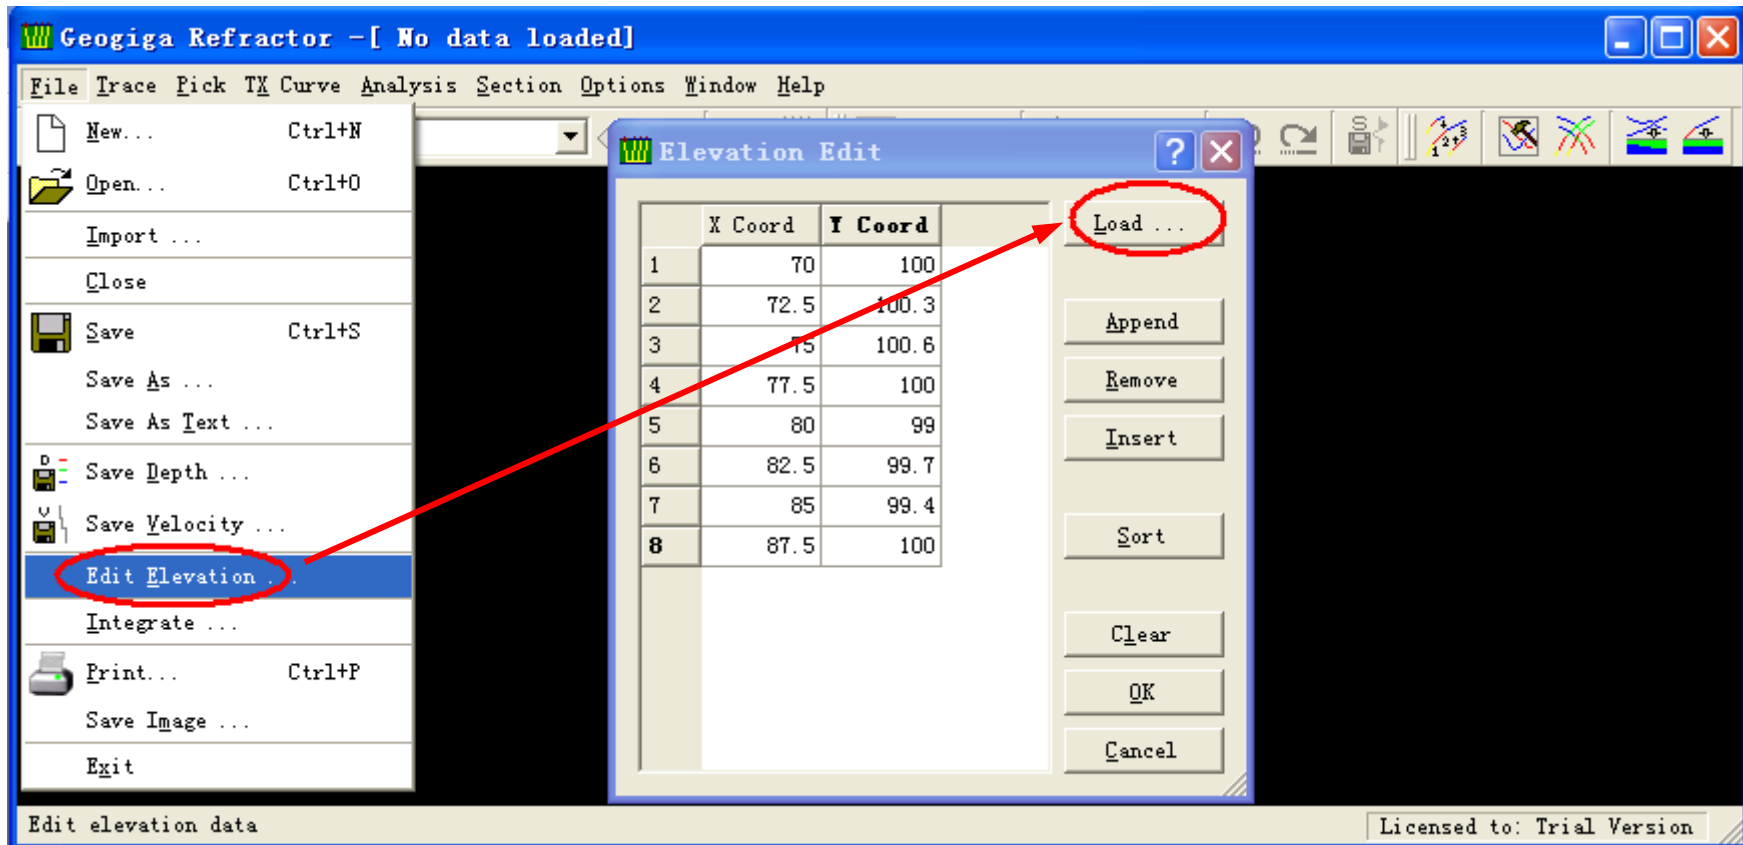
Geogiga Refractor -[ No data loaded]

File Trace Pick TX Curve Analysis Section Options Window Help

New... Ctrl+N
Open... Ctrl+O
Import ...
Close
Save Ctrl+S
Save As ...
Save As Text ...
Save Depth ...
Save Velocity ...
Edit Elevation ...
Integrate ...
Print... Ctrl+P
Save Image ...
Exit

Elevation Edit

| | X Coord | Y Coord |
|---|---|---|
| 1 | 70 | 100 |
| 2 | 72.5 | 100.3 |
| 3 | 75 | 100.6 |
| 4 | 77.5 | 100 |
| 5 | 80 | 99 |
| 6 | 82.5 | 99.7 |
| 7 | 85 | 99.4 |
| 8 | 87.5 | 100 |

Load ...
Append
Remove
Insert
Sort
Clear
OK
Cancel

Edit elevation data
Licensed to: Trial Version